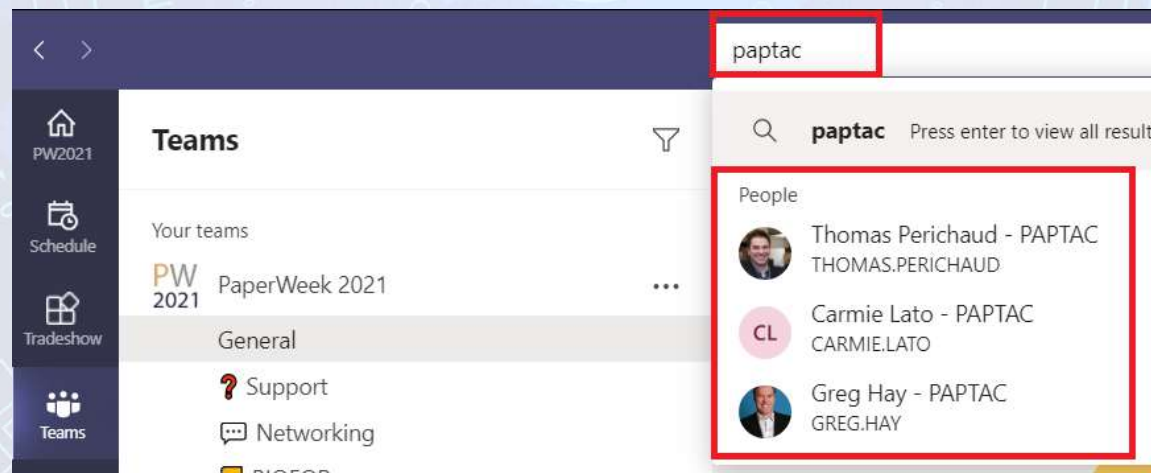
paptac

PW2021

Schedule

Tradeshow

Teams

Teams

Your teams

PW 2021 PaperWeek 2021

General

Support

Networking

paptac Press enter to view all result

People

Thomas Perichaud - PAPTAC
THOMAS.PERICHAUD

CL Carmie Lato - PAPTAC
CARMIE.LATO

Greg Hay - PAPTAC
GREG.HAY